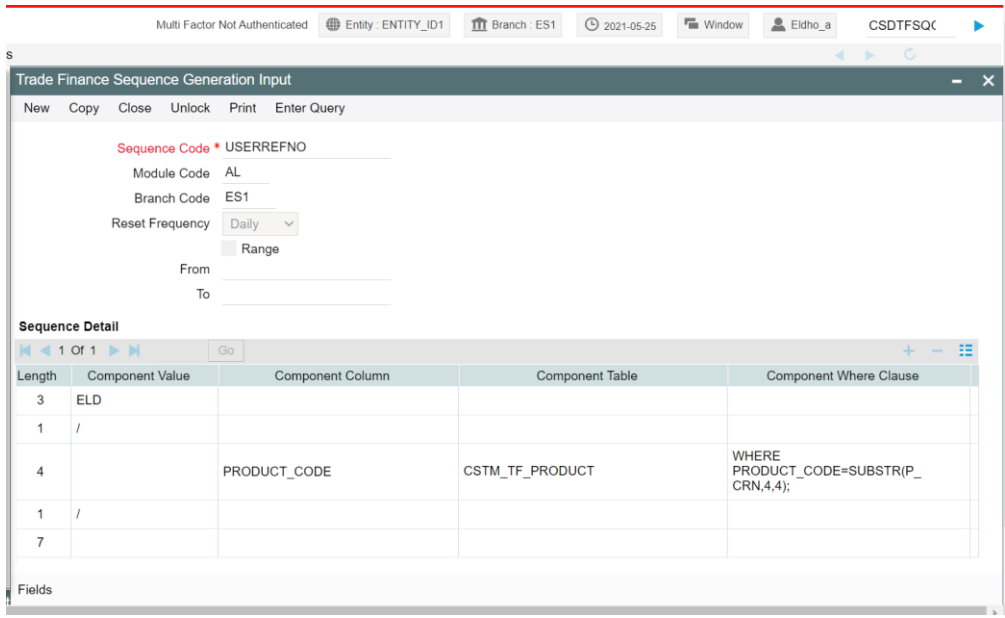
Multi Factor Not Authenticated | Entity : ENTITY_ID1 | Branch : ES1 | 2021-05-25 | Window | Eldho_a | CSDTFSQ(

s

Trade Finance Sequence Generation Input

New Copy Close Unlock Print Enter Query

Sequence Code * USERREFNO
Module Code AL
Branch Code ES1
Reset Frequency Daily
Range
From
To

Sequence Detail

1 Of 1 Go

| Length | Component Value | Component Column | Component Table | Component Where Clause |
|---|---|---|---|---|
| 3 | ELD | | | |
| 1 | / | | | |
| 4 | | PRODUCT_CODE | CSTM_TF_PRODUCT | WHERE PRODUCT_CODE=SUBSTR(P_CRN,4,4); |
| 1 | / | | | |
| 7 | | | | |

Fields